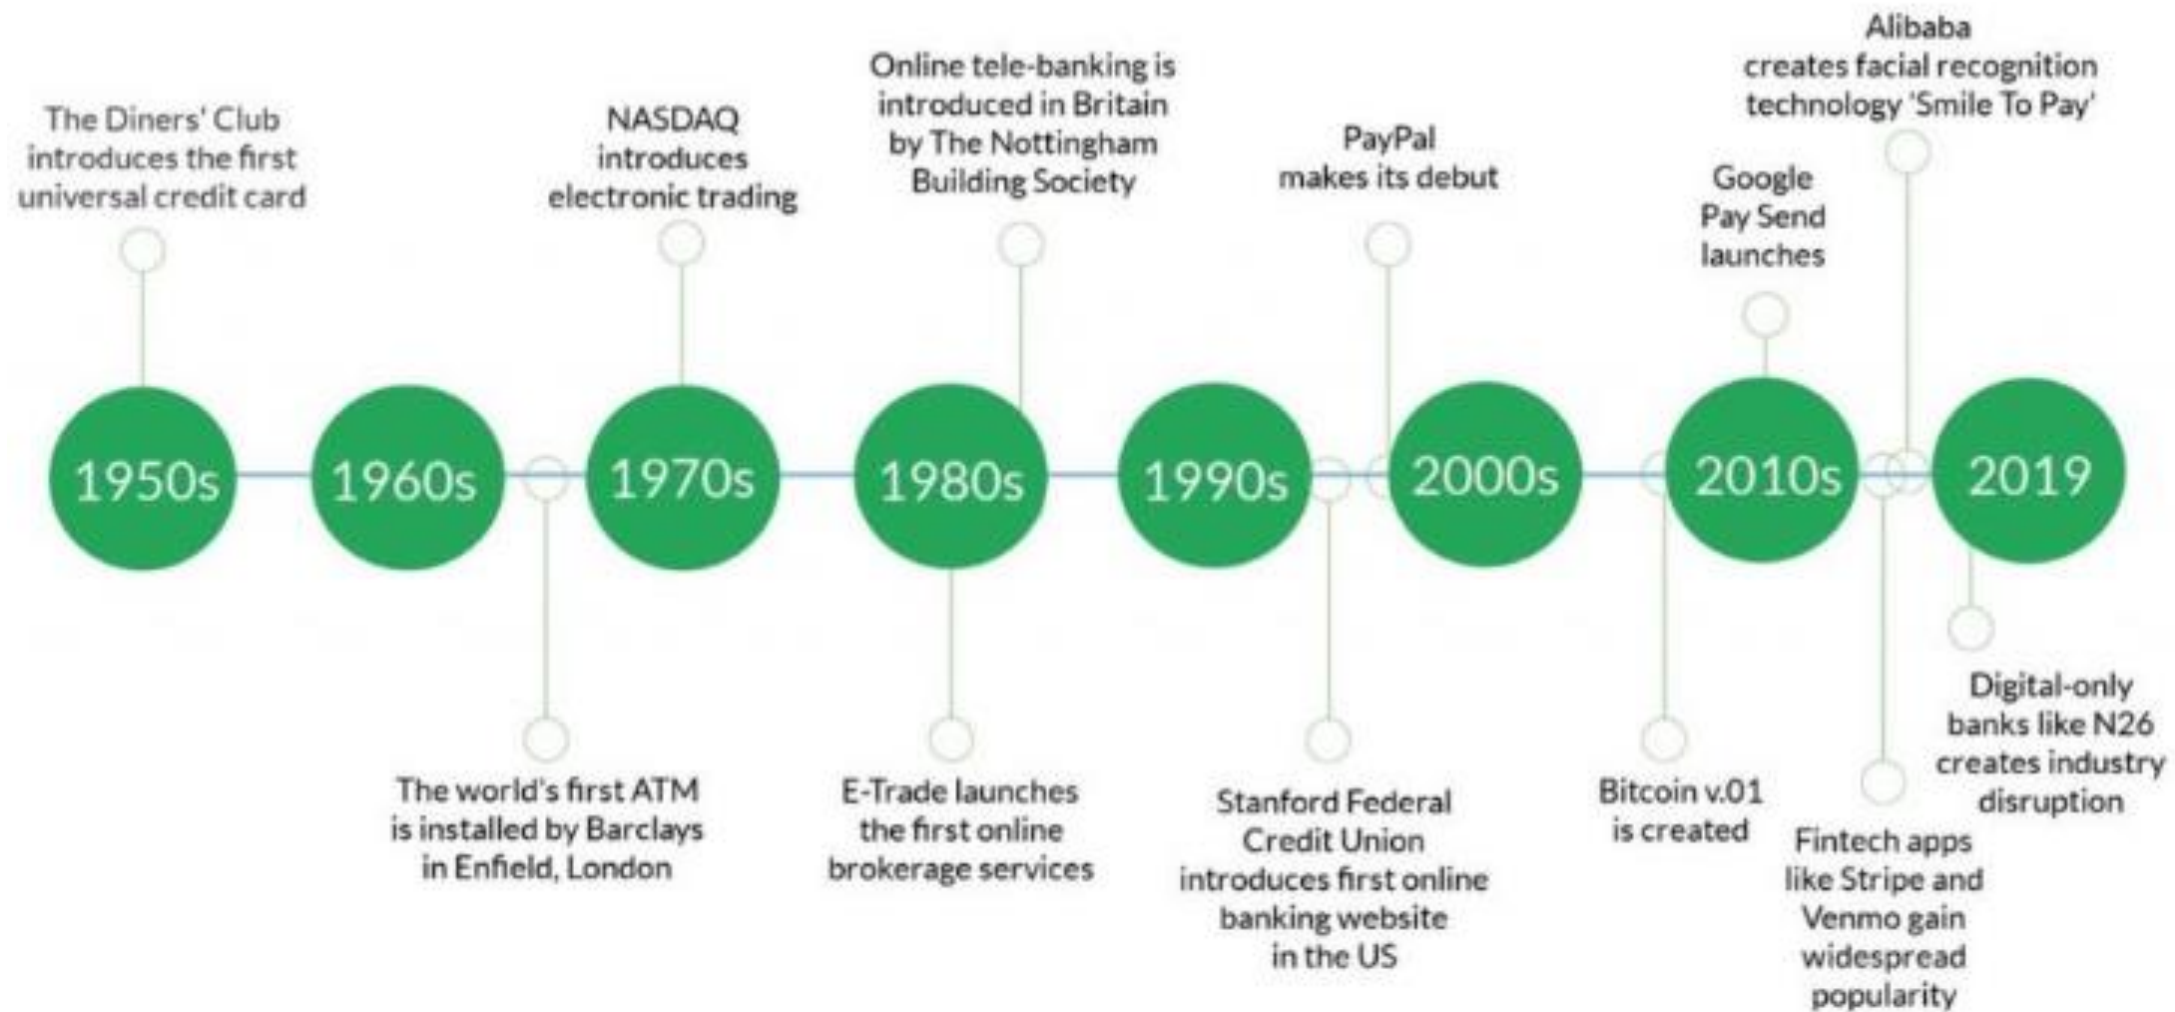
The Diners' Club introduces the first universal credit card

NASDAQ introduces electronic trading

Online tele-banking is introduced in Britain by The Nottingham Building Society

PayPal makes its debut

Google Pay Send launches

Alibaba creates facial recognition technology 'Smile To Pay'

1950s

1960s

1970s

1980s

1990s

2000s

2010s

2019

The world's first ATM is installed by Barclays in Enfield, London

E-Trade launches the first online brokerage services

Stanford Federal Credit Union introduces first online banking website in the US

Bitcoin v.01 is created

Fintech apps like Stripe and Venmo gain widespread popularity

Digital-only banks like N26 creates industry disruption